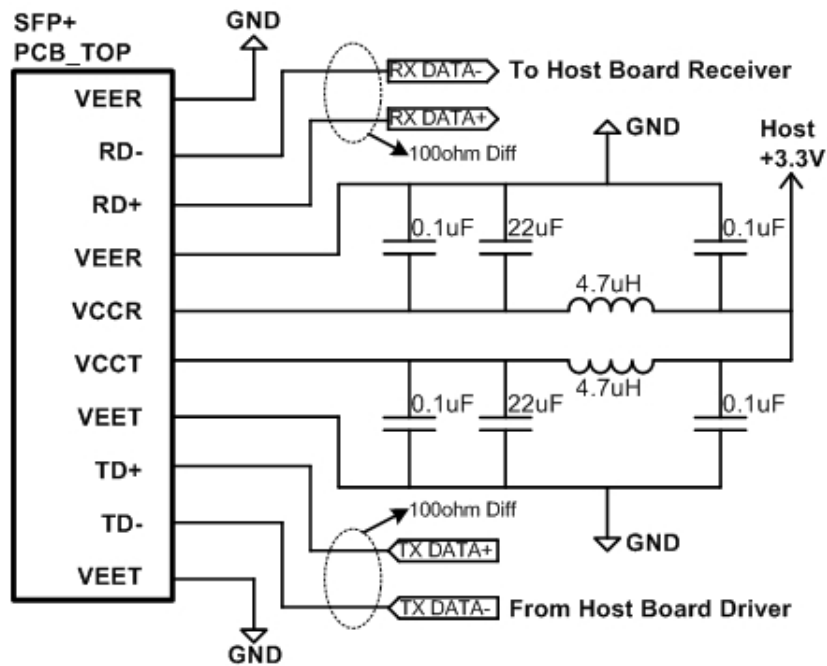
SFP+
PCB_TOP

GND

VEER
RD-
RD+
VEER
VCCR
VCCT
VEET
TD+
TD-
VEET

RX DATA- To Host Board Receiver
RX DATA+
100ohm Diff

GND
Host
+3.3V

0.1uF
22uF
0.1uF
4.7uH
4.7uH
0.1uF
22uF
0.1uF

100ohm Diff
GND
TX DATA+
TX DATA- From Host Board Driver

GND